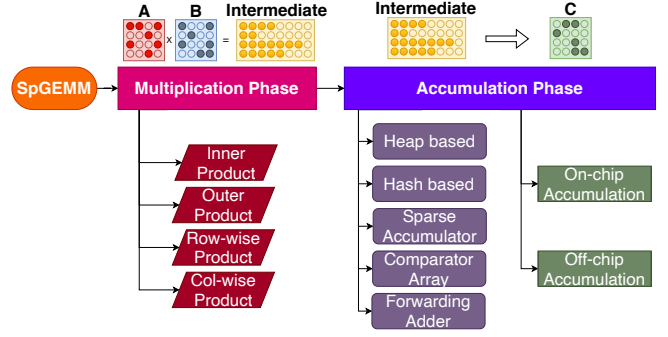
A B Intermediate

x =

Intermediate C

SpGEMM

Multiplication Phase

Accumulation Phase

Inner Product

Outer Product

Row-wise Product

Col-wise Product

Heap based

Hash based

Sparse Accumulator

Comparator Array

Forwarding Adder

On-chip Accumulation

Off-chip Accumulation